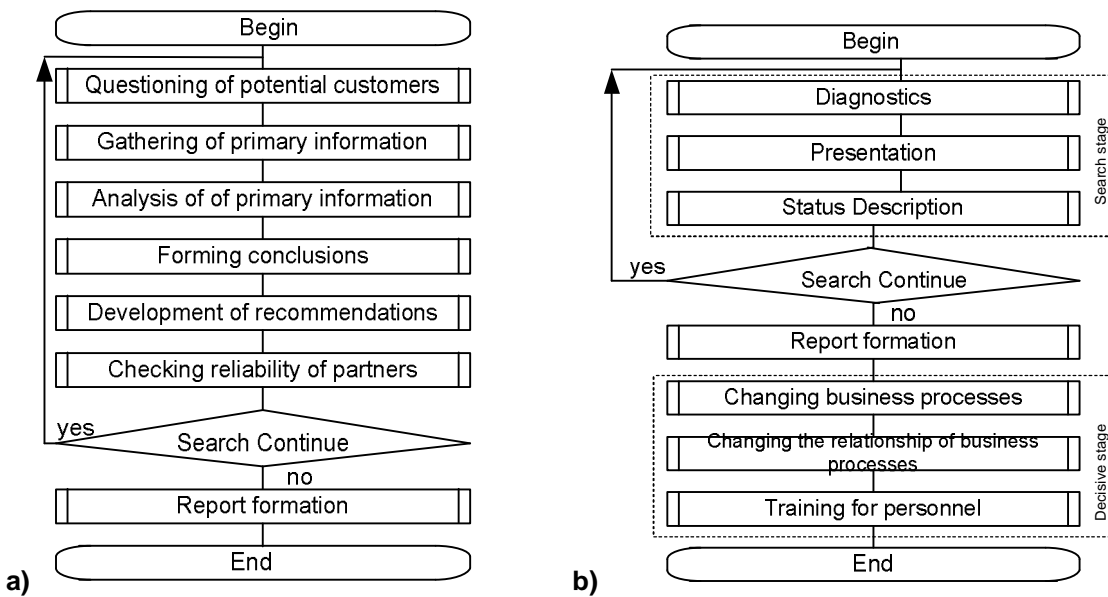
Begin

Questioning of potential customers

Gathering of primary information

Analysis of of primary information

Forming conclusions

Development of recommendations

Checking reliability of partners

yes

Search Continue

no

Report formation

End

a)

Begin

Diagnostics

Presentation

Status Description

Search stage

yes

Search Continue

no

Report formation

Changing business processes

Changing the relationship of business processes

Training for personnel

Decisive stage

End

b)